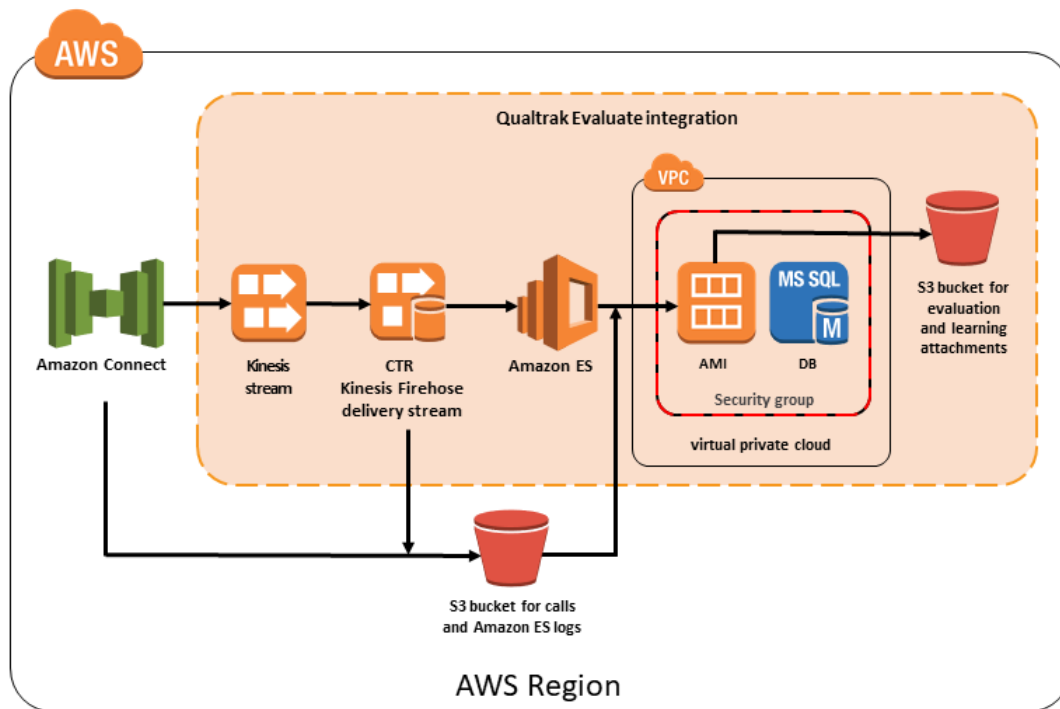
AWS

Qualtrak Evaluate integration

VPC

Amazon Connect

Kinesis stream

CTR
Kinesis Firehose delivery stream

Amazon ES

AMI

MS SQL

M

DB

Security group

virtual private cloud

S3 bucket for evaluation and learning attachments

S3 bucket for calls and Amazon ES logs

AWS Region